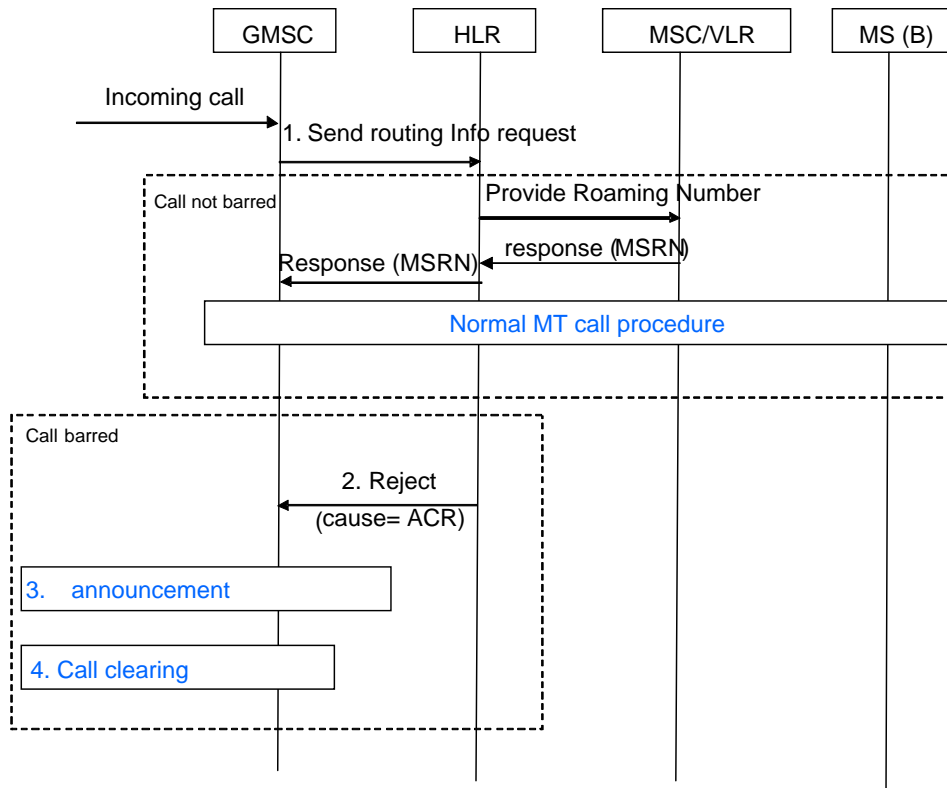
GMSC

HLR

MSC/VLR

MS (B)

Incoming call

1. Send routing Info request

Call not barred

Provide Roaming Number

response (MSRN)

Response (MSRN)

Normal MT call procedure

Call barred

2. Reject

(cause= ACR)

3. announcement

4. Call clearing